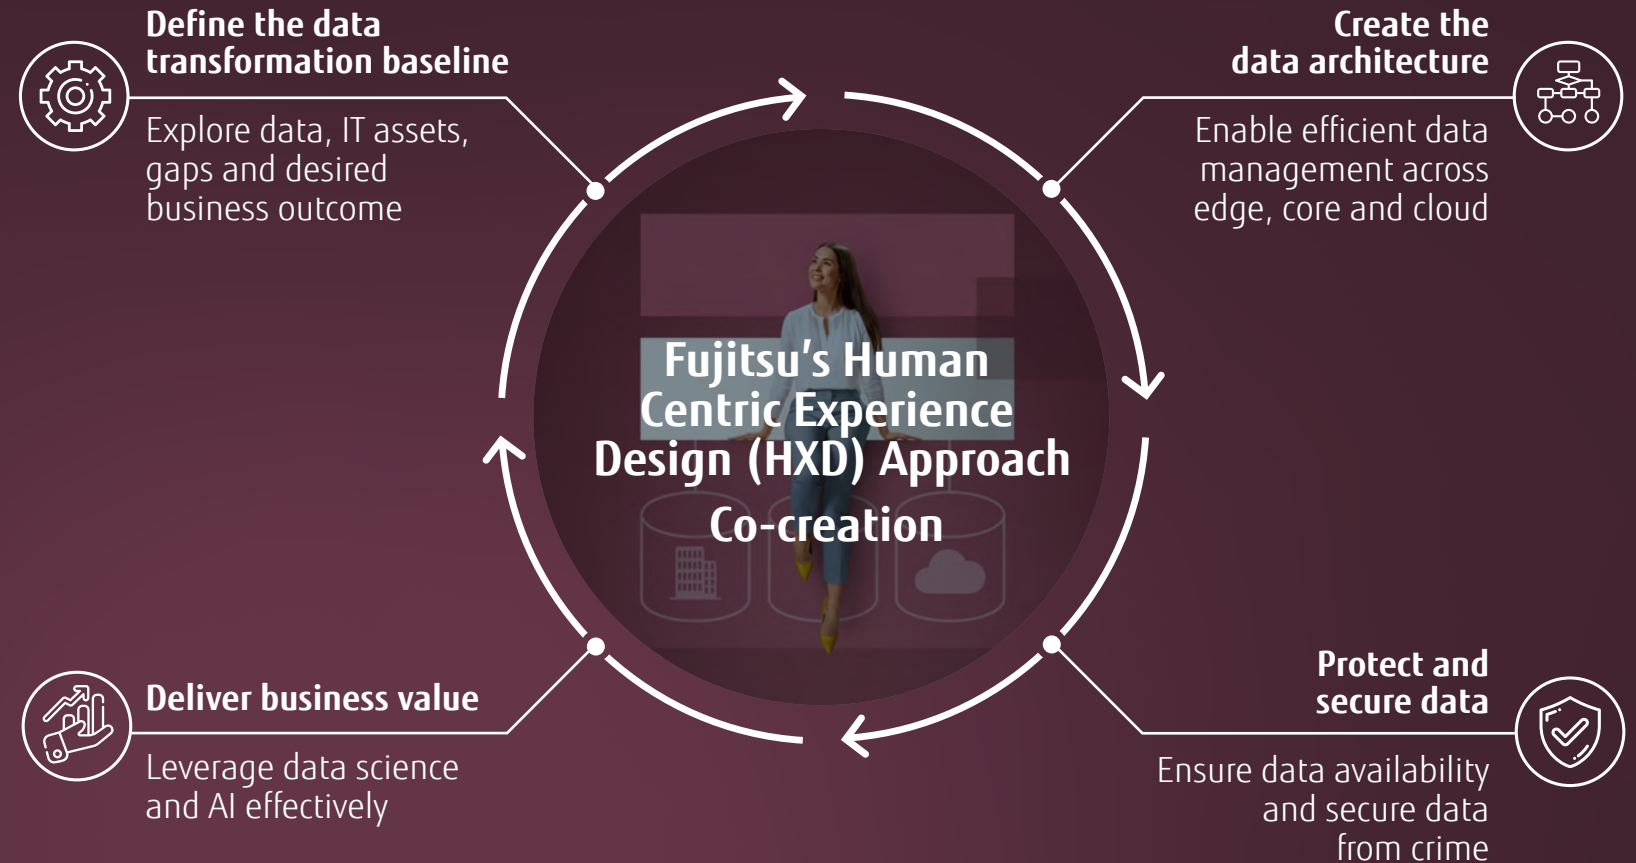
Define the data transformation baseline

Explore data, IT assets, gaps and desired business outcome

Create the data architecture

Enable efficient data management across edge, core and cloud

Fujitsu’s Human Centric Experience Design (HXD) Approach

Co-creation

Deliver business value

Leverage data science and AI effectively

Protect and secure data

Ensure data availability and secure data from crime